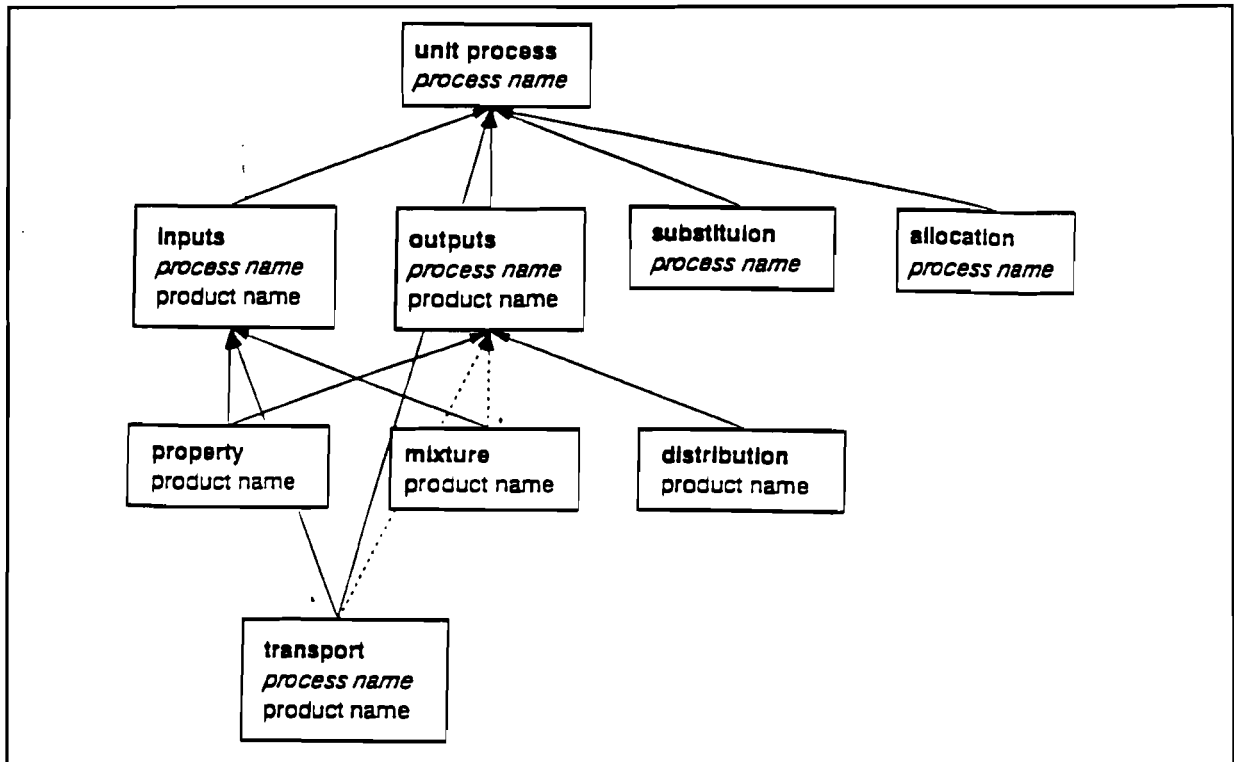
unit process
process name

inputs
process name
product name

outputs
process name
product name

substitution
process name

allocation
process name

property
product name

mixture
product name

distribution
product name

transport
process name
product name